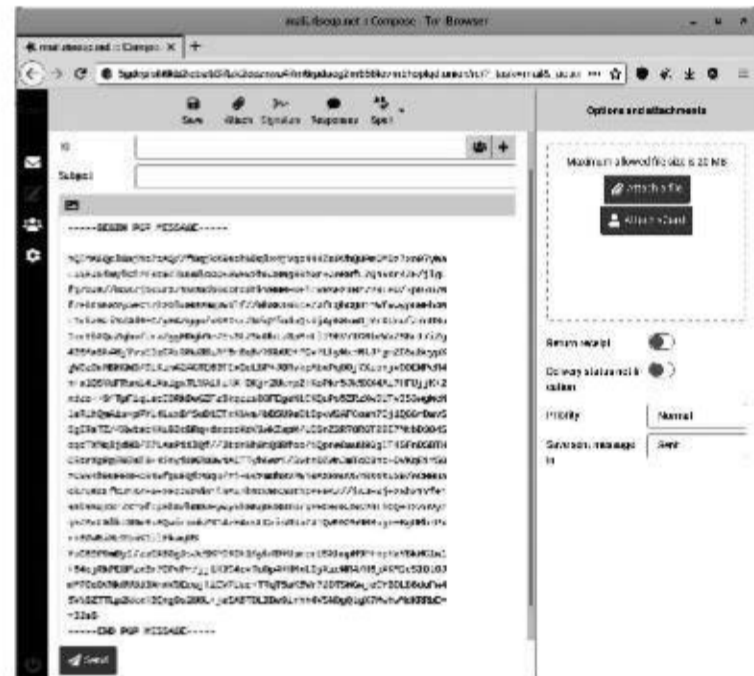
mail.dsoqo.net :: Compose · Tor Browser

mail.dsoqo.net :: Compo ×  +

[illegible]

Save  Attach  Signature  Responses  Spell

Options and attachments

To

Subject

-----BEGIN PGP MESSAGE-----

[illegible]

=33e8-
-----END PGP MESSAGE-----

Send

Maximum allowed file size is 20 MB

Attach a file

Attach vCard

Return receipt

Delivery status notification

Priority  Normal

Save sent message in  Sent